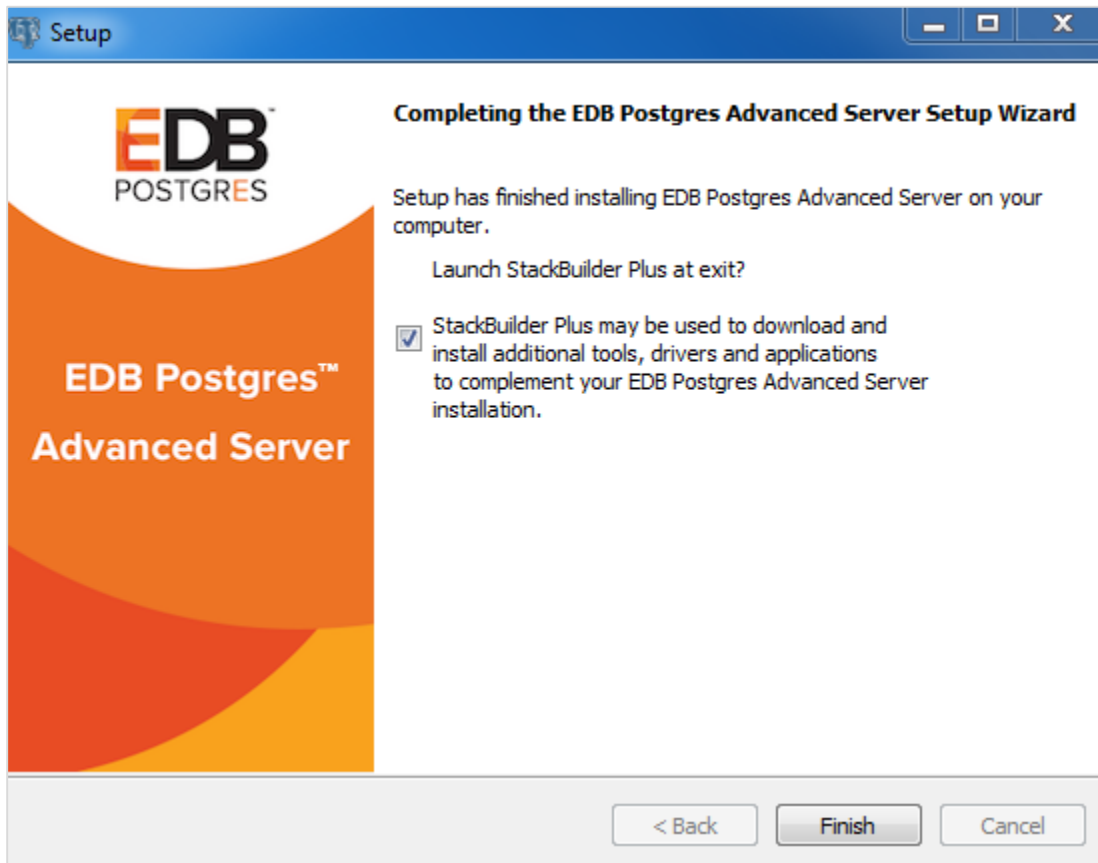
Setup

EDB™
POSTGRES

EDB Postgres™
Advanced Server

Completing the EDB Postgres Advanced Server Setup Wizard

Setup has finished installing EDB Postgres Advanced Server on your computer.

Launch StackBuilder Plus at exit?

StackBuilder Plus may be used to download and install additional tools, drivers and applications to complement your EDB Postgres Advanced Server installation.

< Back
Finish
Cancel